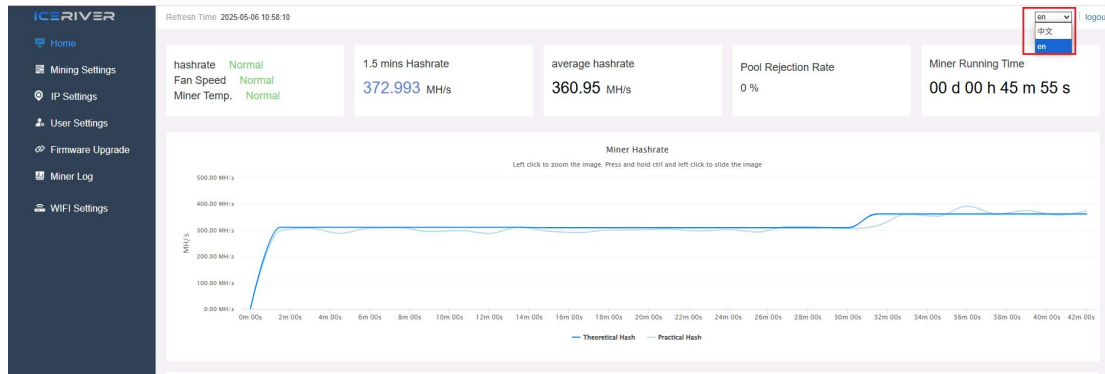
ICERIVER

Home
Mining Settings
IP Settings
User Settings
Firmware Upgrade
Miner Log
WIFI Settings

Refresh Time 2025-05-06 10:58:10

en
中文
en
logou

hashrate Normal
Fan Speed Normal
Miner Temp. Normal

1.5 mins Hashrate
372.993 MH/s

average hashrate
360.95 MH/s

Pool Rejection Rate
0 %

Miner Running Time
00 d 00 h 45 m 55 s

Miner Hashrate
Left click to zoom the image. Press and hold ctrl and left click to slide the image

500.00 MH/s
400.00 MH/s
300.00 MH/s
200.00 MH/s
100.00 MH/s
0.00 MH/s
MH/s

0m 00s 2m 00s 4m 00s 6m 00s 8m 00s 10m 00s 12m 00s 14m 00s 16m 00s 18m 00s 20m 00s 22m 00s 24m 00s 26m 00s 28m 00s 30m 00s 32m 00s 34m 00s 36m 00s 38m 00s 40m 00s 42m 00s

Theoretical Hash Practical Hash